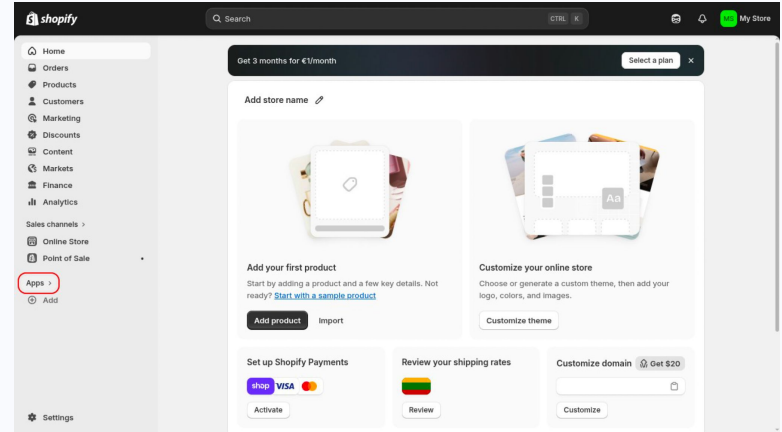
shopify

Search CTRL K

MS My Store

Home
Orders
Products
Customers
Marketing
Discounts
Content
Markets
Finance
Analytics

Sales channels >
Online Store
Point of Sale

Apps >
Add

Settings

Get 3 months for €1/month

Select a plan

Add store name

Aa

Add your first product

Start by adding a product and a few key details. Not ready? Start with a sample product

Add product Import

Customize your online store

Choose or generate a custom theme, then add your logo, colors, and images.

Customize theme

Set up Shopify Payments

shop VISA

Activate

Review your shipping rates

Review

Customize domain Get $20

Customize